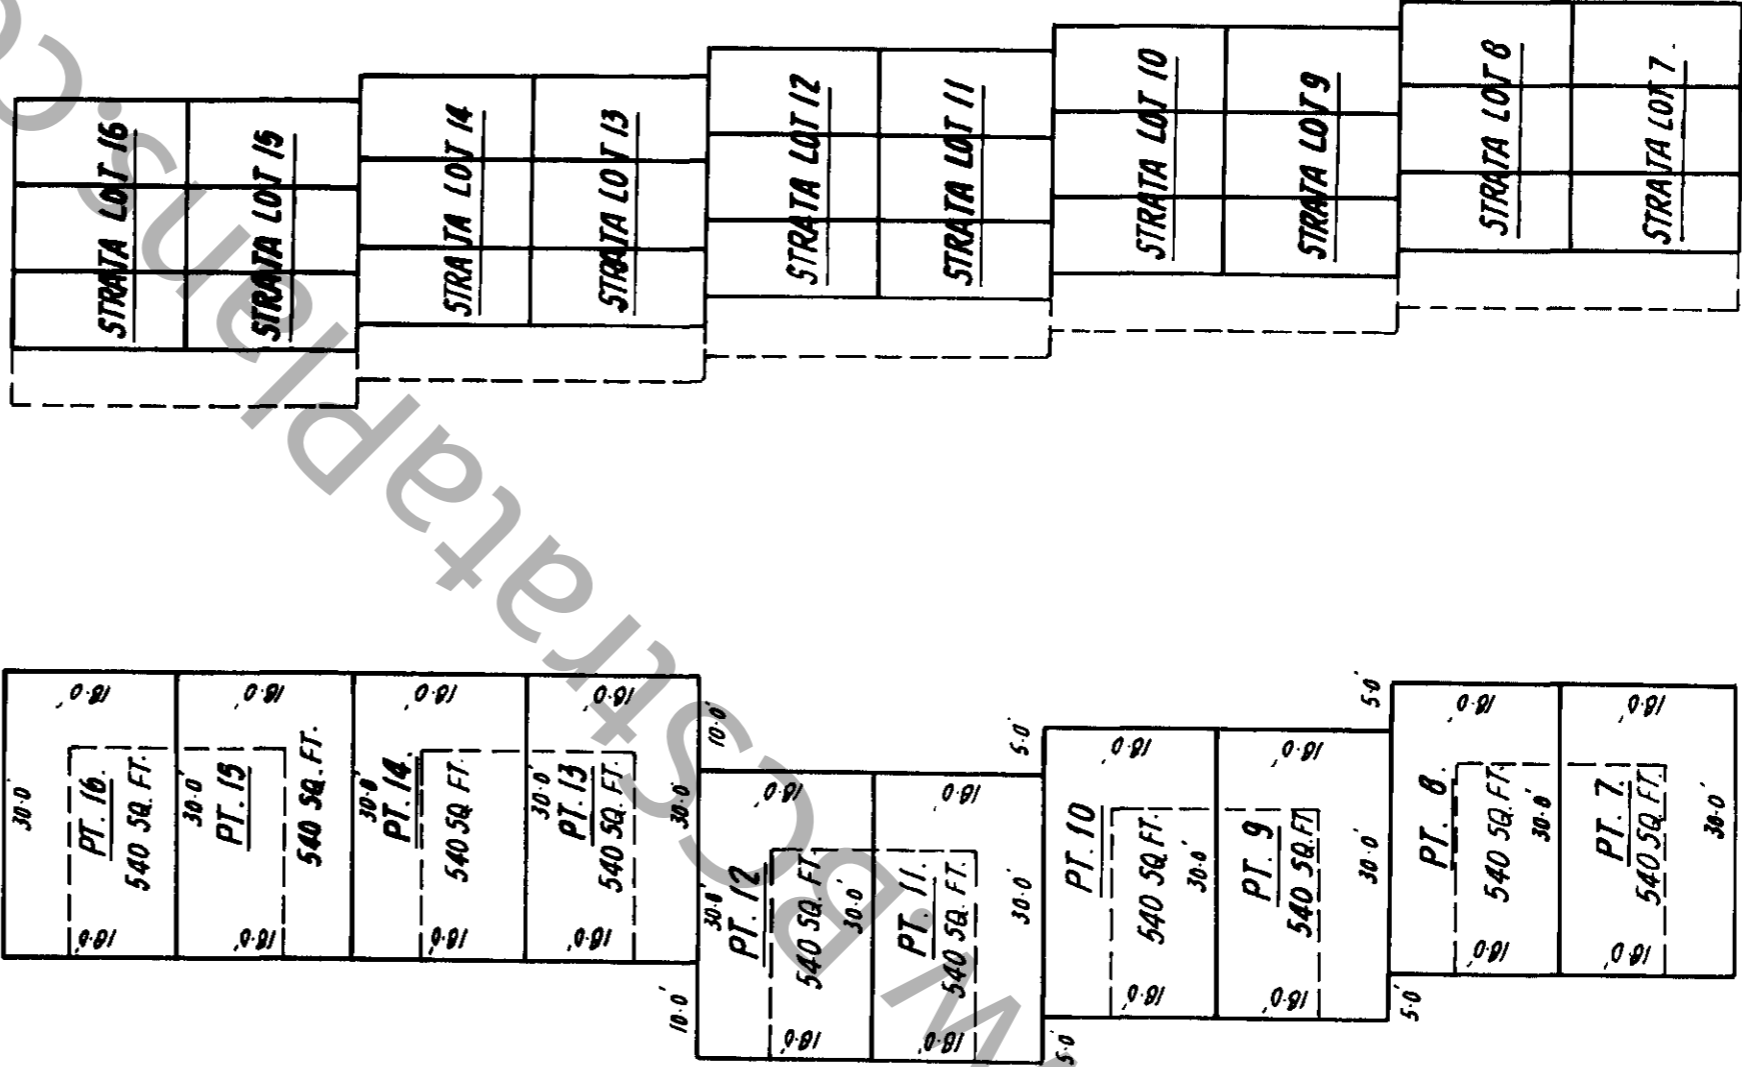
STRATA LOT 16
STRATA LOT 15
STRATA LOT 14
STRATA LOT 13
STRATA LOT 12
STRATA LOT 11
STRATA LOT 10
STRATA LOT 9
STRATA LOT 8
STRATA LOT 7

18.0'
30.0'
PT. 16
540 SQ. FT.
18.0'

18.0'
30.0'
PT. 15
540 SQ. FT.
18.0'

18.0'
30.0'
PT. 14
540 SQ. FT.
18.0'

18.0'
30.0'
PT. 13
540 SQ. FT.
18.0'
30.0'

10.0'
10.0'

18.0'
30.0'
PT. 12
540 SQ. FT.
30.0'
18.0'

18.0'
PT. 11
540 SQ. FT.
30.0'
18.0'

5.0'
5.0'

18.0'
PT. 10
540 SQ. FT.
30.0'
18.0'

18.0'
PT. 9
540 SQ. FT.
30.0'
18.0'

5.0'
5.0'

18.0'
PT. 8
540 SQ. FT.
30.0'
18.0'

18.0'
PT. 7
540 SQ. FT.
30.0'
18.0'

www.StrataPlans.com